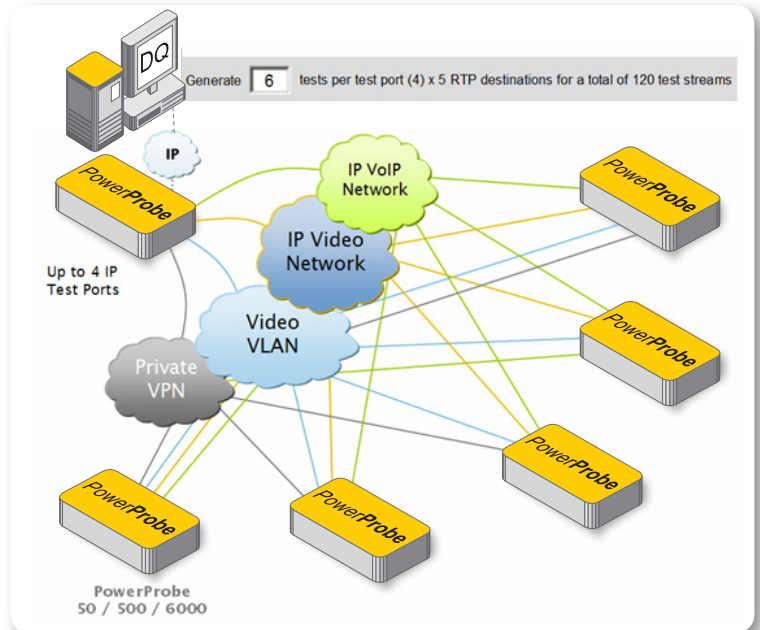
DQ

Generate 6 tests per test port (4) x 5 RTP destinations for a total of 120 test streams

IP

PowerProbe

IP VoIP Network

PowerProbe

IP Video Network

Up to 4 IP Test Ports

Video VLAN

PowerProbe

Private VPN

PowerProbe

PowerProbe

PowerProbe

PowerProbe 50 / 500 / 6000